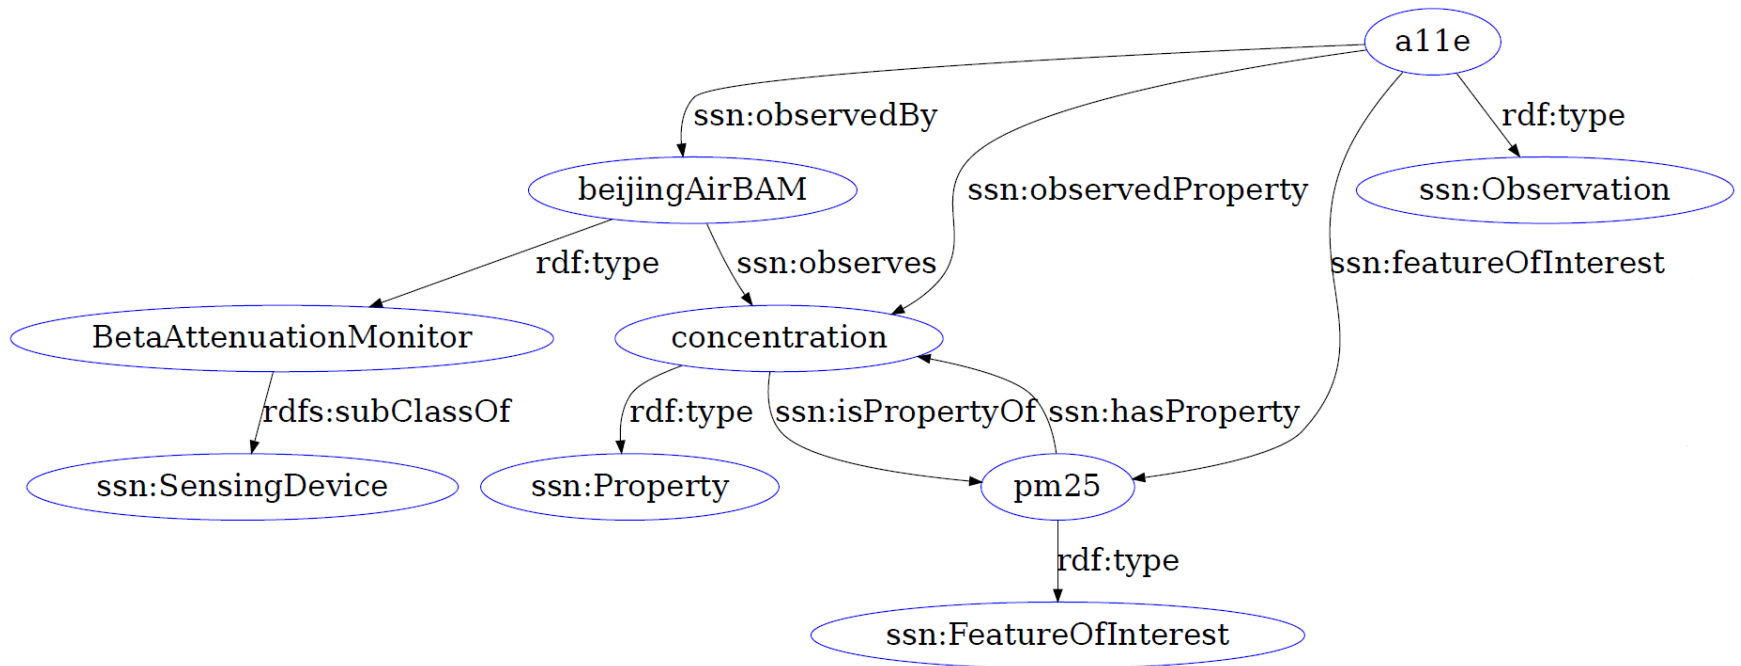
a11e

ssn:observedBy

rdf:type

beijingAirBAM

ssn:observedProperty

ssn:Observation

rdf:type

ssn:observes

ssn:featureOfInterest

BetaAttenuationMonitor

concentration

rdfs:subClassOf

rdf:type

ssn:isPropertyOf

ssn:hasProperty

ssn:SensingDevice

ssn:Property

pm25

rdf:type

ssn:FeatureOfInterest